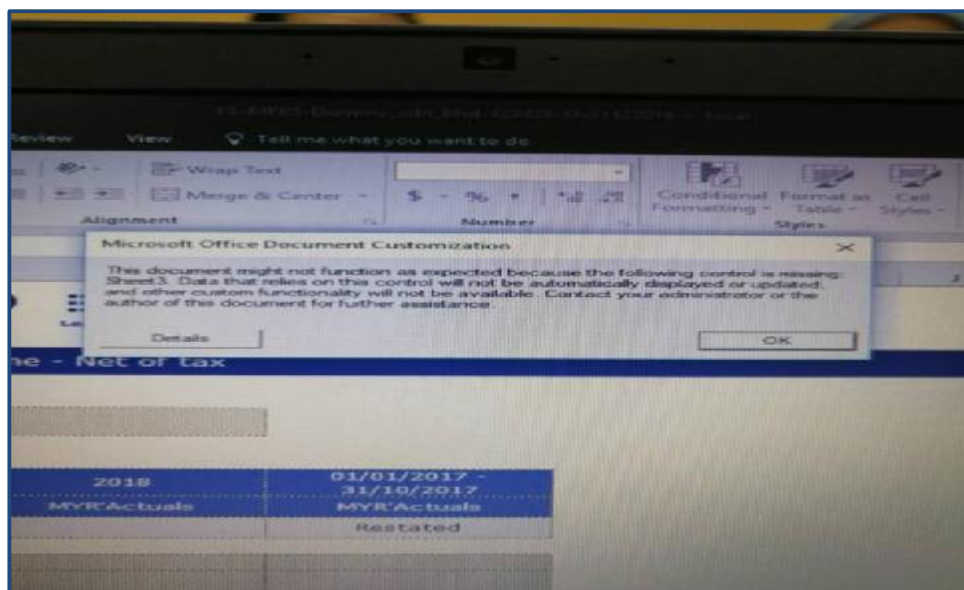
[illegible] - Excel

Review View Tell me what you want to do

Wrap Text

Merge & Center

Alignment

$ - % ,

Number

Conditional Formatting

Format as Table

Cell Styles

Styles

Microsoft Office Document Customization

This document might not function as expected because the following control is missing: Sheet3. Data that relies on this control will not be automatically displayed or updated, and other custom functionality will not be available. Contact your administrator or the author of this document for futher assistance.

Details

OK

ne - Net of tax

| 2018 | 01/01/2017 - 31/10/2017 |
|---|---|
| MYR'Actuals | MYR'Actuals |
| | Restated |